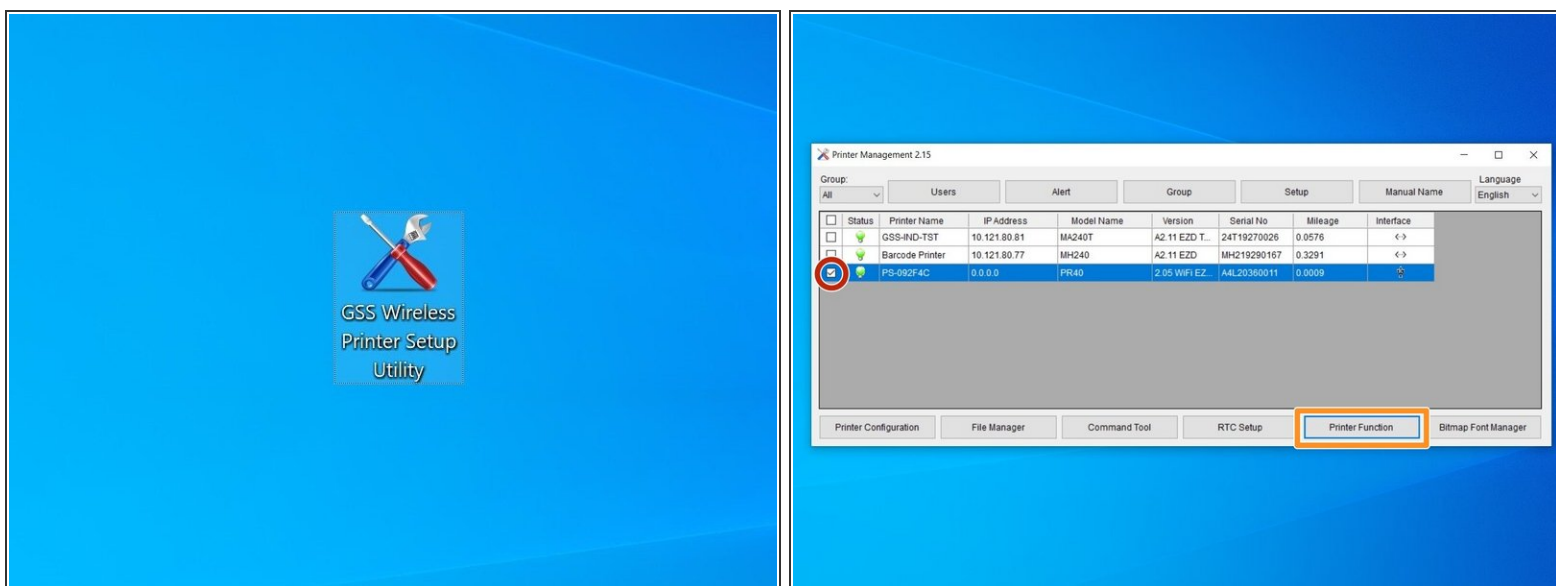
GSS Wireless Printer Setup Utility

Printer Management 2.15

Group:
All

Users | Alert | Group | Setup | Manual Name

Language
English

| | Status | Printer Name | IP Address | Model Name | Version | Serial No | Mileage | Interface |
|---|---|---|---|---|---|---|---|---|
| | | GSS-IND-TST | 10.121.80.81 | MA240T | A2.11 EZD T... | 24T19270026 | 0.0576 | <·> |
| | | Barcode Printer | 10.121.80.77 | MH240 | A2.11 EZD | MH219290167 | 0.3291 | <·> |
| | | PS-092F4C | 0.0.0.0 | PR40 | 2.05 WiFi EZ... | A4L20360011 | 0.0009 | |

Printer Configuration | File Manager | Command Tool | RTC Setup | Printer Function | Bitmap Font Manager